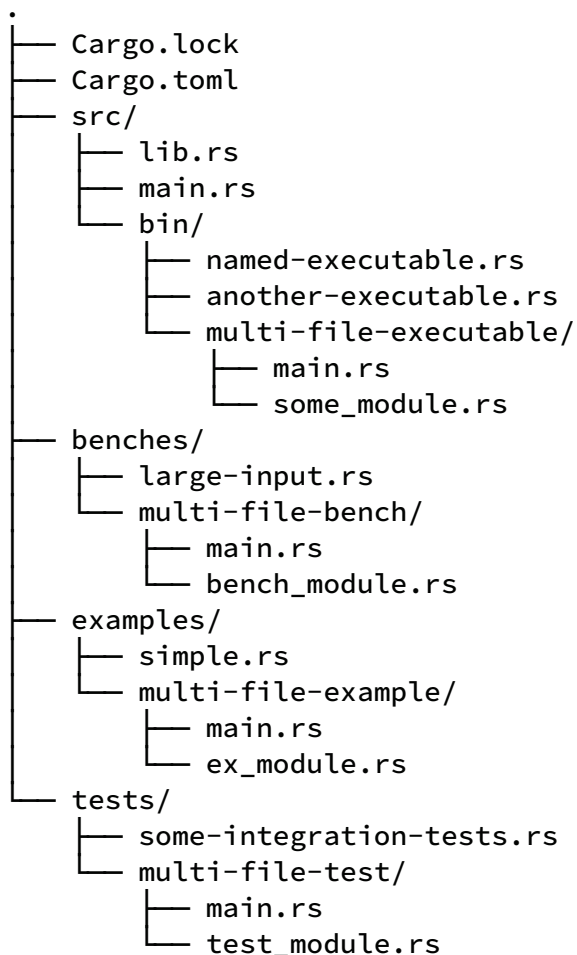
.
├── Cargo.lock
├── Cargo.toml
├── src/
│   ├── lib.rs
│   ├── main.rs
│   └── bin/
│       ├── named-executable.rs
│       ├── another-executable.rs
│       └── multi-file-executable/
│           ├── main.rs
│           └── some_module.rs
├── benches/
│   ├── large-input.rs
│   └── multi-file-bench/
│       ├── main.rs
│       └── bench_module.rs
├── examples/
│   ├── simple.rs
│   └── multi-file-example/
│       ├── main.rs
│       └── ex_module.rs
└── tests/
    ├── some-integration-tests.rs
    └── multi-file-test/
        ├── main.rs
        └── test_module.rs